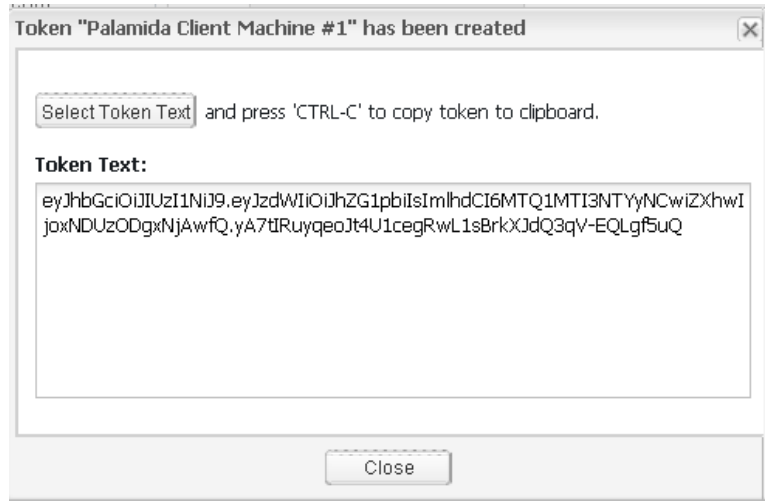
Token "Palamida Client Machine #1" has been created

Select Token Text and press 'CTRL-C' to copy token to clipboard.

Token Text:

eyJhbGciOiJIUzI1NiJ9.eyJzdWIiOiJhZG1pbiIsImlhdCI6MTQ1MTI3NTYyNCwiZXhwIjoxNDUzODgxNjAwfQ.yA7tIRuyqeoJt4U1cegRwL1sBrkXJdQ3qV-EQLgf5uQ

Close